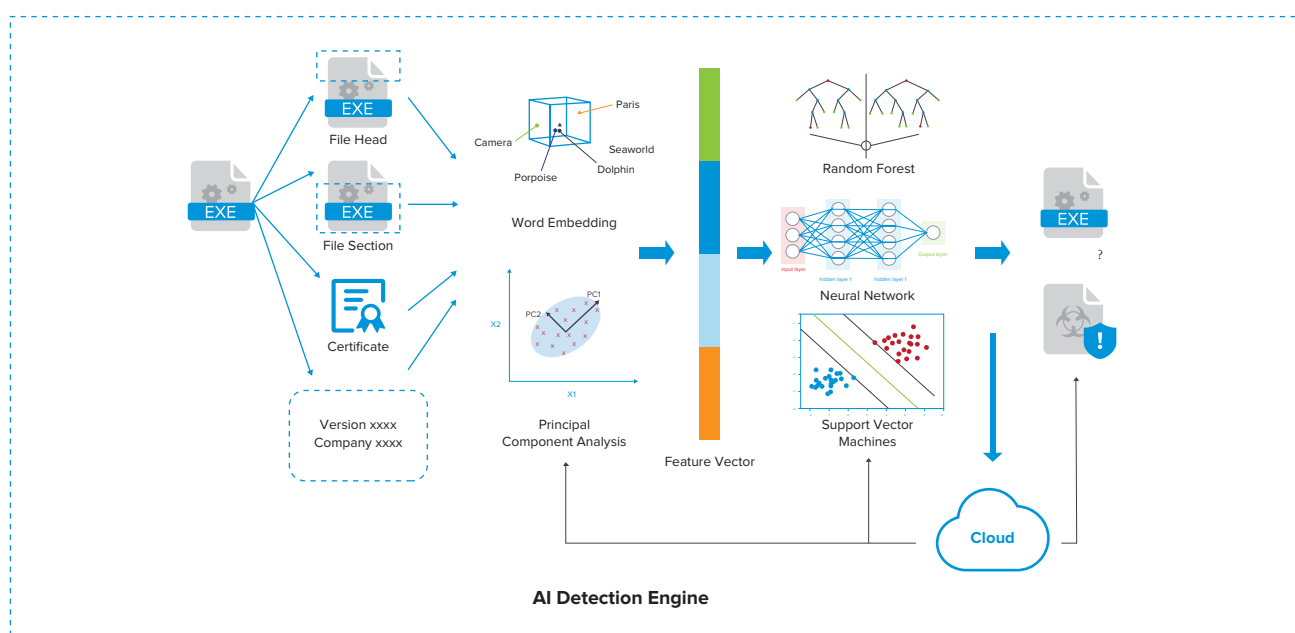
EXE

EXE

File Head

EXE

File Section

Certificate

Version xxxx
Company xxxx

Paris
Camera
Seaworld
Porpoise
Dolphin

Word Embedding

X2
PC2
PC1
X1

Principal
Component Analysis

Feature Vector

Random Forest

Input layer
hidden layer 1
hidden layer 1
Output layer

Neural Network

Support Vector
Machines

EXE

?

Cloud

AI Detection Engine